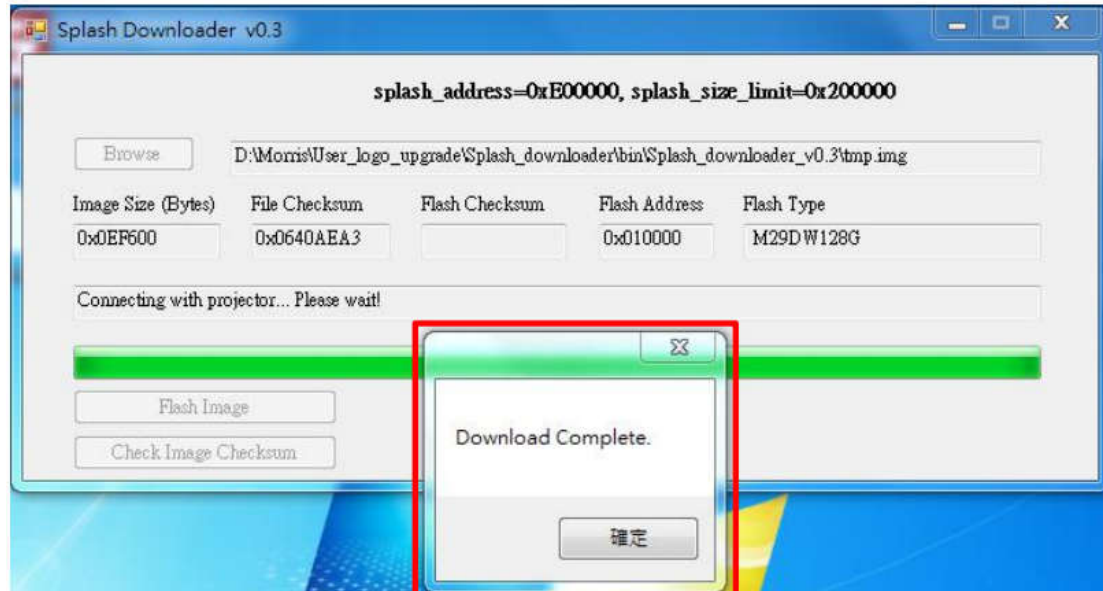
Splash Downloader v0.3

splash_address=0xE00000, splash_size_limit=0x200000

Browse

D:\Morris\User_logo_upgrade\Splash_downloader\bin\Splash_downloader_v0.3\tmp.img

| Image Size (Bytes) | File Checksum | Flash Checksum | Flash Address | Flash Type |
|---|---|---|---|---|
| 0x0EF600 | 0x0640AEA3 | | 0x010000 | M29DW128G |

Connecting with projector... Please wait!

Flash Image

Check Image Checksum

Download Complete.

確定